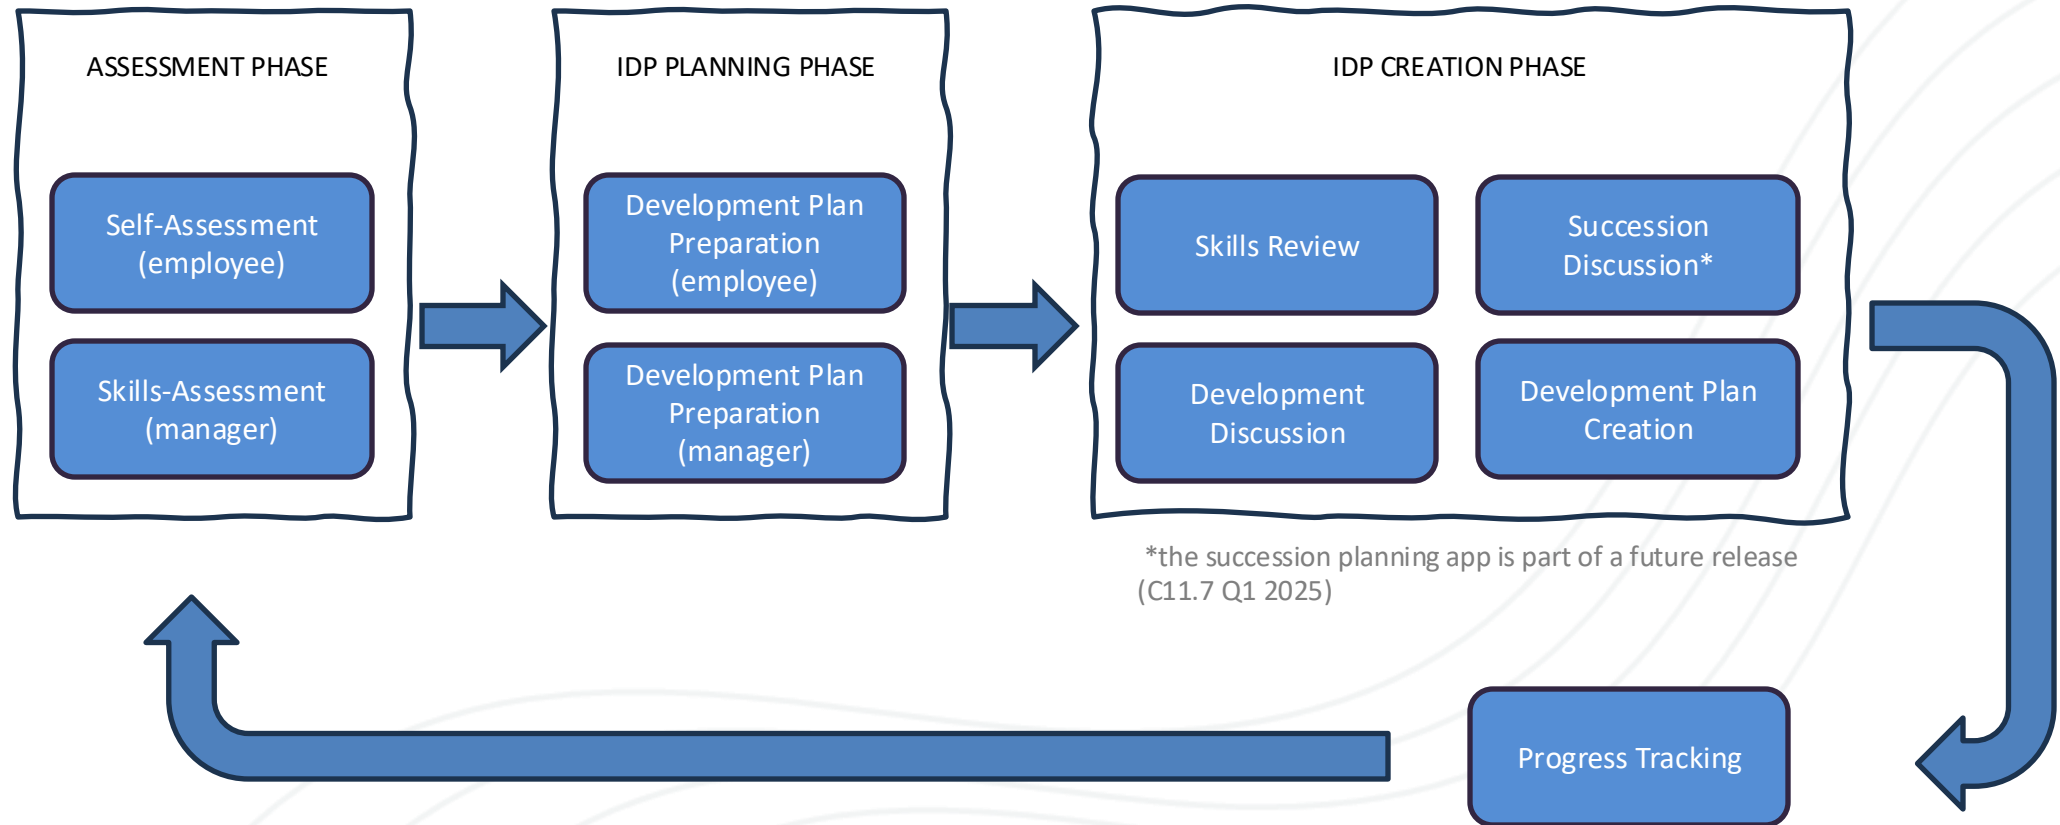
ASSESSMENT PHASE

Self-Assessment (employee)

Skills-Assessment (manager)

IDP PLANNING PHASE

Development Plan Preparation (employee)

Development Plan Preparation (manager)

IDP CREATION PHASE

Skills Review

Succession Discussion*

Development Discussion

Development Plan Creation

*the succession planning app is part of a future release (C11.7 Q1 2025)

Progress Tracking